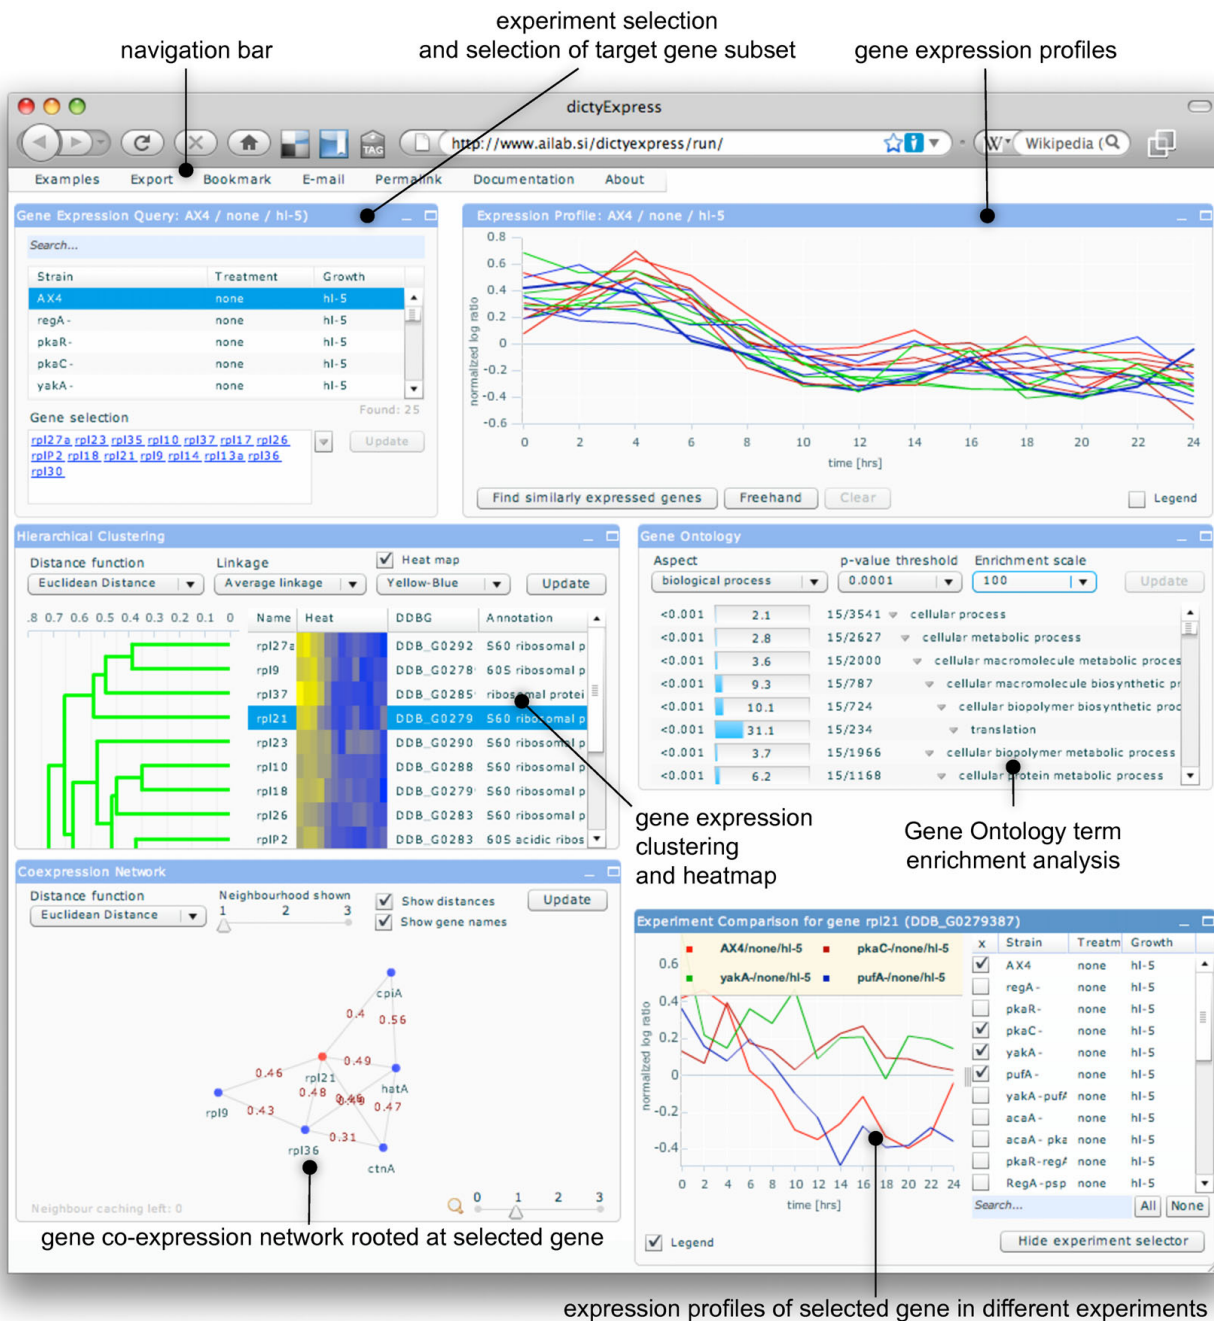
experiment selection
and selection of target gene subset

navigation bar

gene expression profiles

dictyExpress

http://www.ailab.si/dictyexpress/run/

Wikipedia

TAG

Examples Export Bookmark E-mail Permalink Documentation About

Gene Expression Query: AX4 / none / hl-5)

Search...

| Strain | Treatment | Growth |
|---|---|---|
| AX4 | none | hl-5 |
| regA- | none | hl-5 |
| pkaR- | none | hl-5 |
| pkaC- | none | hl-5 |
| yakA- | none | hl-5 |

Found: 25

Gene selection

rpl27a rpl23 rpl35 rpl10 rpl37 rpl17 rpl26 rplP2 rpl18 rpl21 rpl9 rpl14 rpl13a rpl36 rpl30

Update

Expression Profile: AX4 / none / hl-5

0.8 0.6 0.4 0.2 0 -0.2 -0.4 -0.6

normalized log ratio

0 2 4 6 8 10 12 14 16 18 20 22 24

time [hrs]

Find similarly expressed genes Freehand Clear Legend

Hierarchical Clustering

Distance function Linkage Heat map

Euclidean Distance Average linkage Yellow-Blue Update

.8 0.7 0.6 0.5 0.4 0.3 0.2 0.1 0

| Name | Heat | DDBG | Annotation |
|---|---|---|---|
| rpl27a | | DDB_G0292 | S60 ribosomal p |
| rpl9 | | DDB_G0278 | 60S ribosomal p |
| rpl37 | | DDB_G0285 | ribosomal protei |
| rpl21 | | DDB_G0279 | S60 ribosomal p |
| rpl23 | | DDB_G0290 | S60 ribosomal p |
| rpl10 | | DDB_G0288 | S60 ribosomal p |
| rpl18 | | DDB_G0279 | S60 ribosomal p |
| rpl26 | | DDB_G0283 | S60 ribosomal p |
| rplP2 | | DDB_G0283 | 60S acidic ribos |

Gene Ontology

Aspect p-value threshold Enrichment scale

biological process 0.0001 100 Update

| | | | |
|---|---|---|---|
| <0.001 | 2.1 | 15/3541 | cellular process |
| <0.001 | 2.8 | 15/2627 | cellular metabolic process |
| <0.001 | 3.6 | 15/2000 | cellular macromolecule metabolic proces |
| <0.001 | 9.3 | 15/787 | cellular macromolecule biosynthetic pr |
| <0.001 | 10.1 | 15/724 | cellular biopolymer biosynthetic proc |
| <0.001 | 31.1 | 15/234 | translation |
| <0.001 | 3.7 | 15/1966 | cellular biopolymer metabolic process |
| <0.001 | 6.2 | 15/1168 | cellular protein metabolic process |

gene expression clustering and heatmap

Gene Ontology term enrichment analysis

Coexpression Network

Distance function Neighbourhood shown

Euclidean Distance 1 2 3

Show distances
Show gene names
Update

cpiA 0.4 0.56 0.49 0.46 rpl21 hatA 0.48 0.49 rpl9 0.43 0.47 0.31 rpl36 ctnA

Neighbour caching left: 0

0 1 2 3

gene co-expression network rooted at selected gene

Experiment Comparison for gene rpl21 (DDB_G0279387)

AX4/none/hl-5 pkaC-/none/hl-5 yakA-/none/hl-5 pufA-/none/hl-5

0.6 0.4 0.2 0 -0.2 -0.4

normalized log ratio

0 2 4 6 8 10 12 14 16 18 20 22 24

time [hrs]

| x | Strain | Treatm | Growth |
|---|---|---|---|
| ✓ | AX4 | none | hl-5 |
| | regA- | none | hl-5 |
| | pkaR- | none | hl-5 |
| ✓ | pkaC- | none | hl-5 |
| ✓ | yakA- | none | hl-5 |
| ✓ | pufA- | none | hl-5 |
| | yakA-pufA | none | hl-5 |
| | acaA- | none | hl-5 |
| | acaA-pka | none | hl-5 |
| | pkaR-regA | none | hl-5 |
| | RegA-psp | none | hl-5 |

Search... All None

Legend

Hide experiment selector

expression profiles of selected gene in different experiments